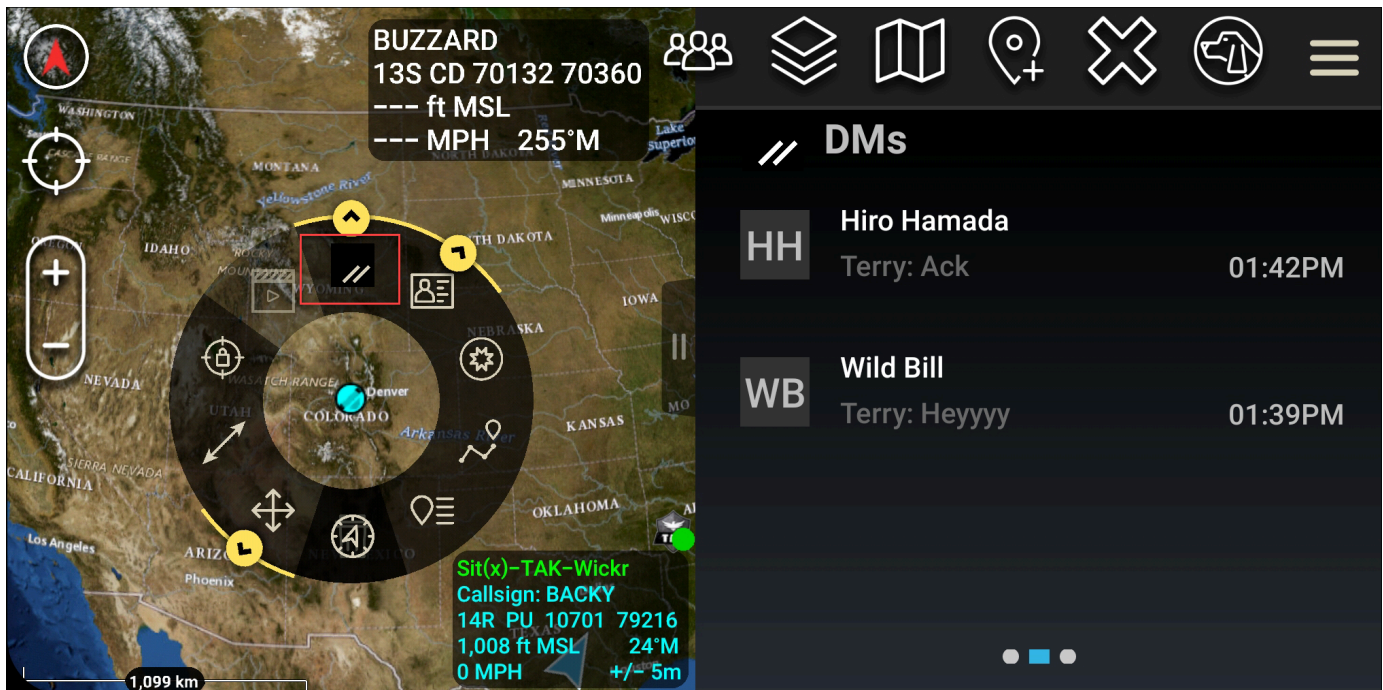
BUZZARD
13S CD 70132 70360
--- ft MSL
--- MPH 255°M

WASHINGTON
MONTANA
Yellowstone River
MINNESOTA
Minneapolis
WISCO
Lake Superior
IDAHO
NORTH DAKOTA
WYOMING
IOWA
NEBRASKA
NEVADA
UTAH
WASATCH RANGE
Denver
COLORADO
Arkansas River
KANSAS
SIERRA NEVADA
CALIFORNIA
Los Angeles
ARIZONA
Phoenix
OKLAHOMA
TEXAS
MO

Sit(x)-TAK-Wickr
Callsign: BACKY
14R PU 10701 79216
1,008 ft MSL 24°M
0 MPH +/- 5m

1,099 km

DMs

HH
Hiro Hamada
Terry: Ack
01:42PM

WB
Wild Bill
Terry: Heyyyy
01:39PM